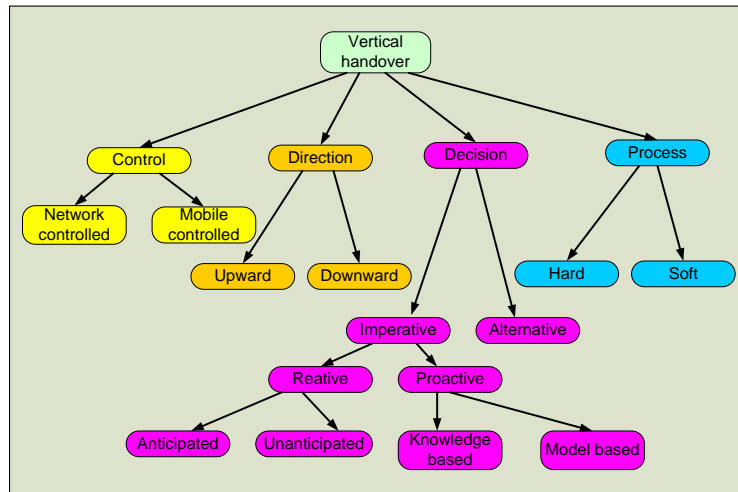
Vertical handover

Control

Direction

Decision

Process

Network controlled

Mobile controlled

Upward

Downward

Hard

Soft

Imperative

Alternative

Reative

Proactive

Anticipated

Unanticipated

Knowledge based

Model based